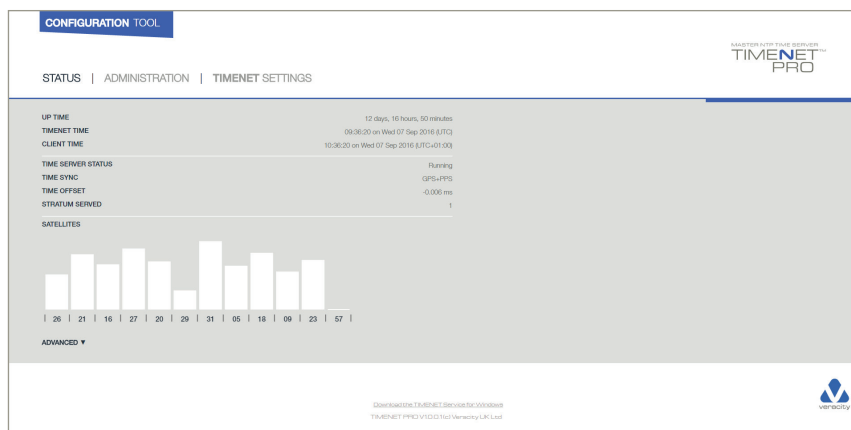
CONFIGURATION TOOL

MASTER NTP TIME SERVER
TIMENET™
PRO

STATUS | ADMINISTRATION | TIMENET SETTINGS

| UP TIME | 12 days, 16 hours, 50 minutes |
|---|---|
| TIMENET TIME | 09:36:20 on Wed 07 Sep 2016 (UTC) |
| CLIENT TIME | 10:36:20 on Wed 07 Sep 2016 (UTC+01:00) |

| TIME SERVER STATUS | Running |
|---|---|
| TIME SYNC | GPS+PPS |
| TIME OFFSET | -0.006 ms |
| STRATUM SERVED | 1 |

SATELLITES

26 | 21 | 16 | 27 | 20 | 29 | 31 | 05 | 18 | 09 | 23 | 57

ADVANCED ▼

Download the TIMENET Service for Windows

TIMENET PRO V1.0.0.1(c) Veracity UK Ltd

veracity